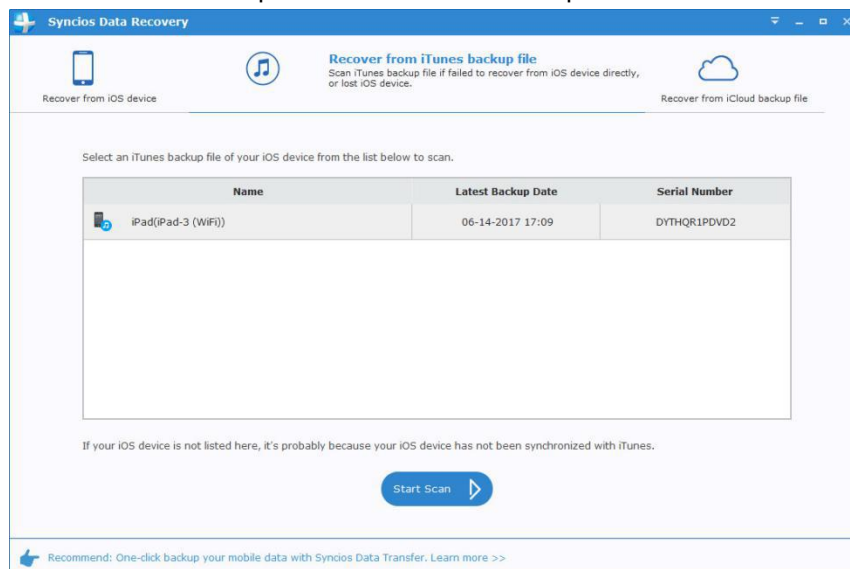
Syncios Data Recovery

Recover from iOS device

Recover from iTunes backup file
Scan iTunes backup file if failed to recover from iOS device directly, or lost iOS device.

Recover from iCloud backup file

Select an iTunes backup file of your iOS device from the list below to scan.

| Name | Latest Backup Date | Serial Number |
|---|---|---|
| iPad(iPad-3 (WiFi)) | 06-14-2017 17:09 | DYTHQR1PDVD2 |

If your iOS device is not listed here, it's probably because your iOS device has not been synchronized with iTunes.

Start Scan

Recommend: One-click backup your mobile data with Syncios Data Transfer. Learn more >>